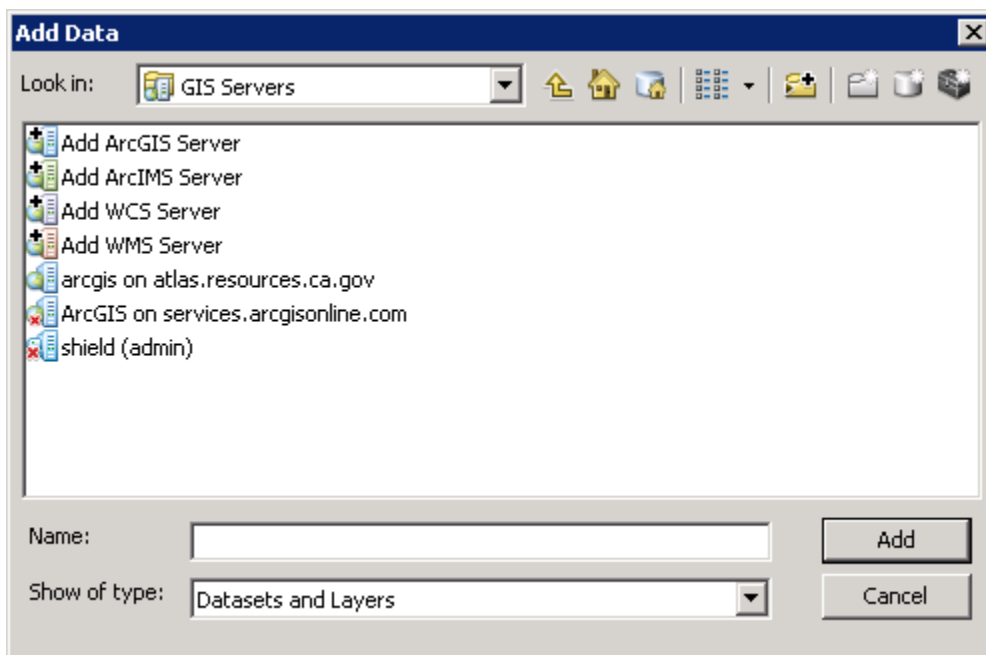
Add Data

Look in: GIS Servers

Add ArcGIS Server
Add ArcIMS Server
Add WCS Server
Add WMS Server
arcgis on atlas.resources.ca.gov
ArcGIS on services.arcgisonline.com
shield (admin)

Name:

Show of type: Datasets and Layers

Add

Cancel